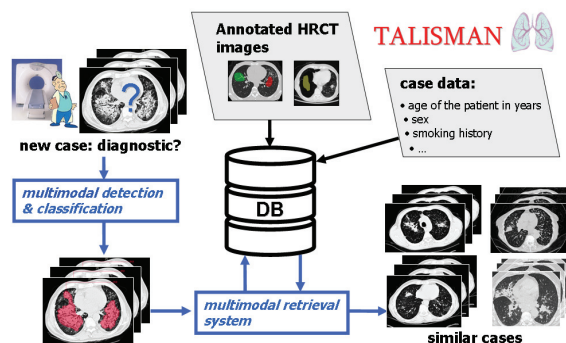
Annotated HRCT images

TALISMAN

case data:
• age of the patient in years
• sex
• smoking history
• ...

new case: diagnostic?

multimodal detection & classification

DB

multimodal retrieval system

similar cases